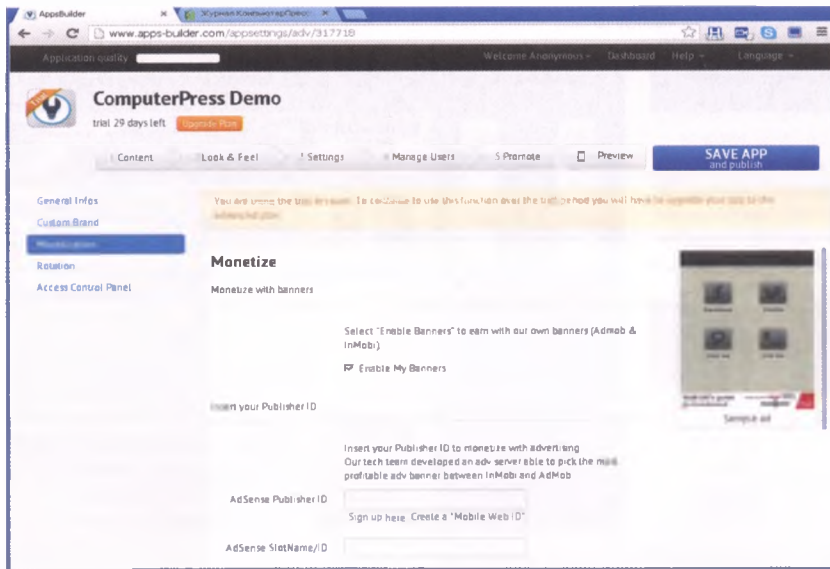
AppsBuilder
Журнал КомпьютерПресс
www.apps-builder.com/appsettings/adv/317718

Application quality
Welcome Anonymous
Dashboard
Help
Language

ComputerPress Demo
trial 29 days left
Upgrade Plan

1 Content
2 Look & Feel
3 Settings
4 Manage Users
5 Promote
Preview
SAVE APP
and publish

General Infos
Custom Brand
Monetization
Rotation
Access Control Panel

You are using the trial version. To continue to use this function over the trial period you will have to upgrade your app to the advanced plan.

Monetize

Monetize with banners

Select "Enable Banners" to earn with our own banners (Admob & InMobi)

Enable My Banners

Insert your Publisher ID

Insert your Publisher ID to monetize with advertising
Our tech team developed an adv server able to pick the most profitable adv banner between InMobi and AdMob

AdSense Publisher ID

Sign up here Create a "Mobile Web ID"

AdSense SlotName/ID

Sample ad